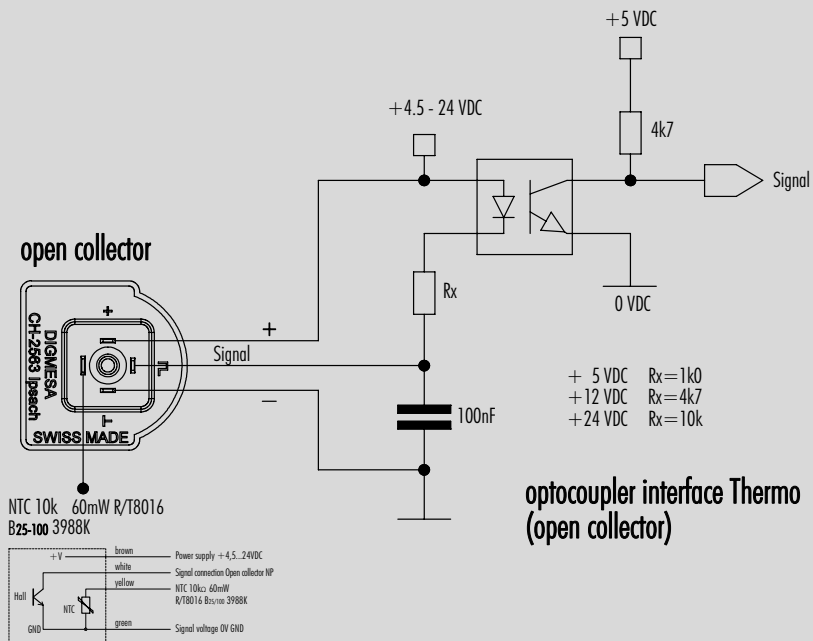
+5 VDC

+4.5 - 24 VDC

4k7

Signal

open collector

Rx

0 VDC

+

DIGMESA
CH-2563 Ipsach

Signal

−

SWISS MADE

100nF

+ 5 VDC Rx=1k0
+12 VDC Rx=4k7
+24 VDC Rx=10k

optocoupler interface Thermo
(open collector)

NTC 10k 60mW R/T8016
B25-100 3988K

+V brown Power supply +4,5...24VDC
white Signal connection Open collector NP
yellow NTC 10kΩ 60mW R/T8016 B25/100 3988K
Hall
NTC
GND green Signal voltage 0V GND